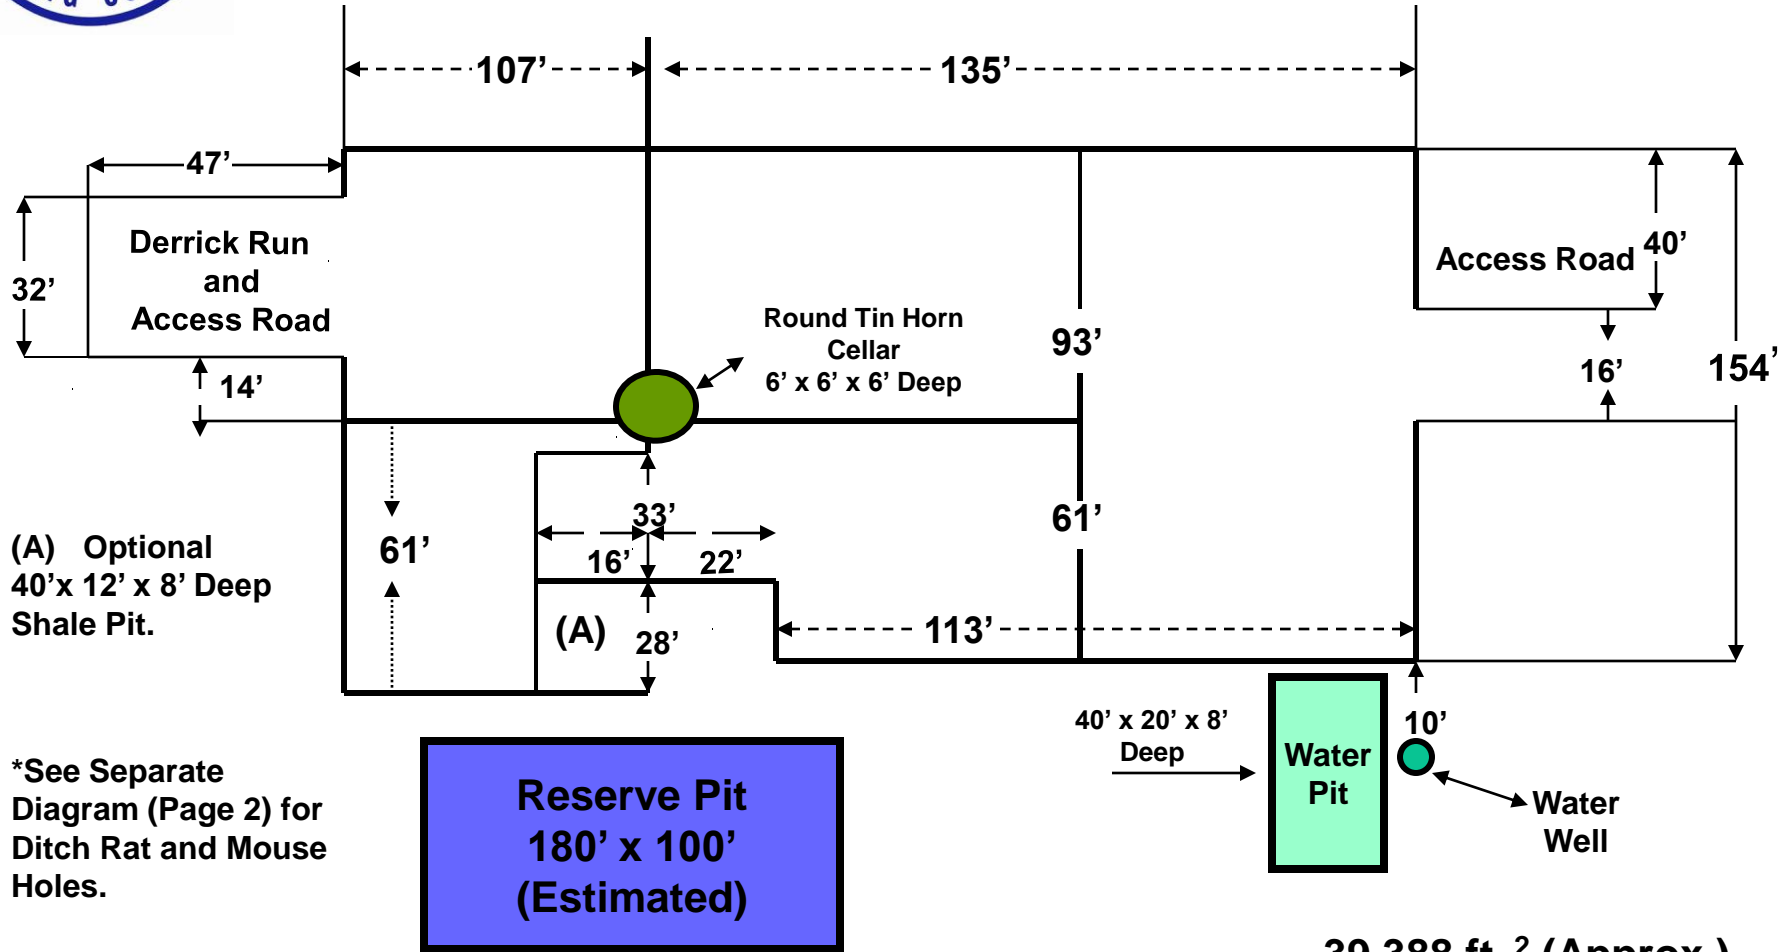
107’

135’

47’

32’

Derrick Run and Access Road

14’

Access Road

40’

16’

154’

Round Tin Horn Cellar 6’ x 6’ x 6’ Deep

93’

61’

(A) Optional 40’x 12’ x 8’ Deep Shale Pit.

61’

33’

16’

22’

(A)

28’

113’

40’ x 20’ x 8’ Deep

Water Pit

10’

Water Well

*See Separate Diagram (Page 2) for Ditch Rat and Mouse Holes.

Reserve Pit 180’ x 100’ (Estimated)

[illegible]